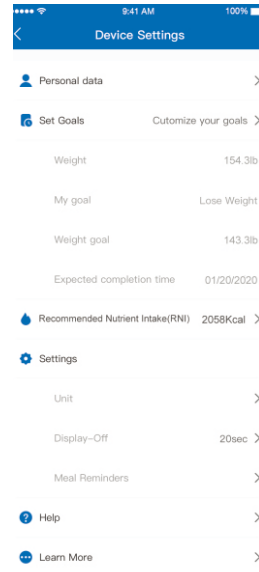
9:41 AM
100%
Device Settings
Personal data
Set Goals
Cutomize your goals
Weight
154.3lb
My goal
Lose Weight
Weight goal
143.3lb
Expected completion time
01/20/2020
Recommended Nutrient Intake(RNI)
2058Kcal
Settings
Unit
Display-Off
20sec
Meal Reminders
Help
Learn More